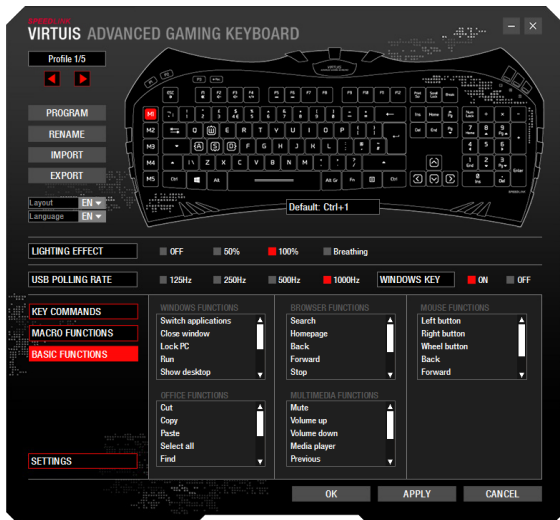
speedlink
VIRTUIS ADVANCED GAMING KEYBOARD

Profile 1/5

PROGRAM
RENAME
IMPORT
EXPORT

Layout EN
Language EN

VIRTUIS

M1
M2
M3
M4
M5

Default: Ctrl+1

LIGHTING EFFECT
OFF
50%
100%
Breathing

USB POLLING RATE
125Hz
250Hz
500Hz
1000Hz
WINDOWS KEY
ON
OFF

KEY COMMANDS
MACRO FUNCTIONS
BASIC FUNCTIONS

WINDOWS FUNCTIONS
Switch applications
Close window
Lock PC
Run
Show desktop

BROWSER FUNCTIONS
Search
Homepage
Back
Forward
Stop

MOUSE FUNCTIONS
Left button
Right button
Wheel button
Back
Forward

OFFICE FUNCTIONS
Cut
Copy
Paste
Select all
Find

MULTIMEDIA FUNCTIONS
Mute
Volume up
Volume down
Media player
Previous

SETTINGS

OK
APPLY
CANCEL